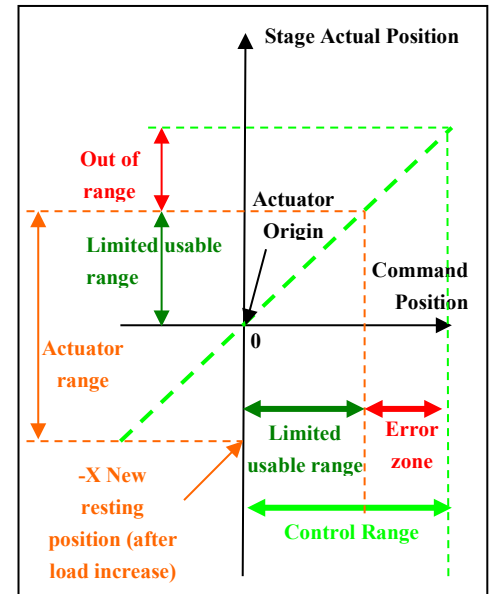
Stage Actual Position

Out of range

Actuator Origin

Limited usable range

Command Position

Actuator range

0

Limited usable range

Error zone

-X New resting position (after load increase)

Control Range